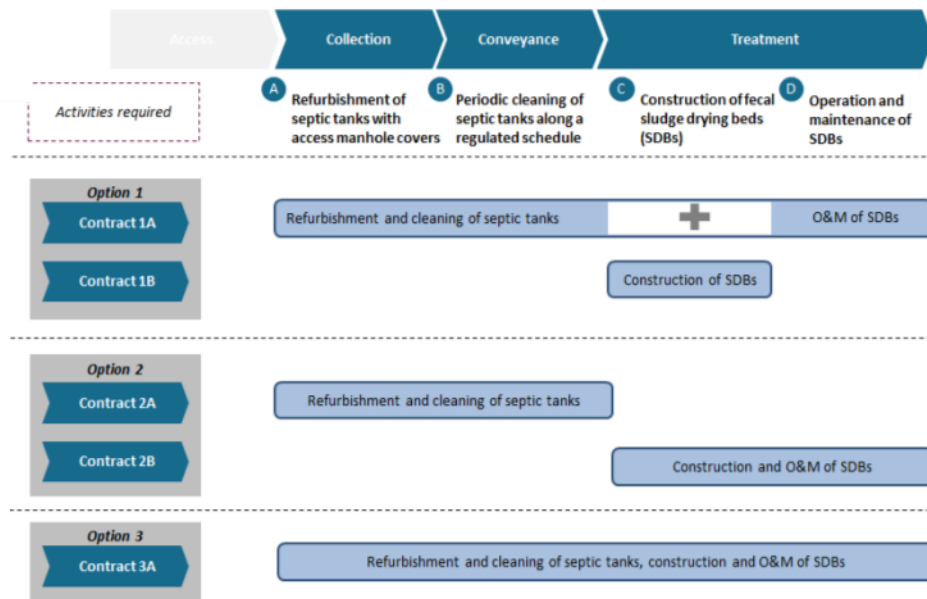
Access
Collection
Conveyance
Treatment

Activities required

A Refurbishment of septic tanks with access manhole covers

B Periodic cleaning of septic tanks along a regulated schedule

C Construction of fecal sludge drying beds (SDBs)

D Operation and maintenance of SDBs

Option 1
Contract 1A
Contract 1B
Refurbishment and cleaning of septic tanks
O&M of SDBs
Construction of SDBs

Option 2
Contract 2A
Contract 2B
Refurbishment and cleaning of septic tanks
Construction and O&M of SDBs

Option 3
Contract 3A
Refurbishment and cleaning of septic tanks, construction and O&M of SDBs